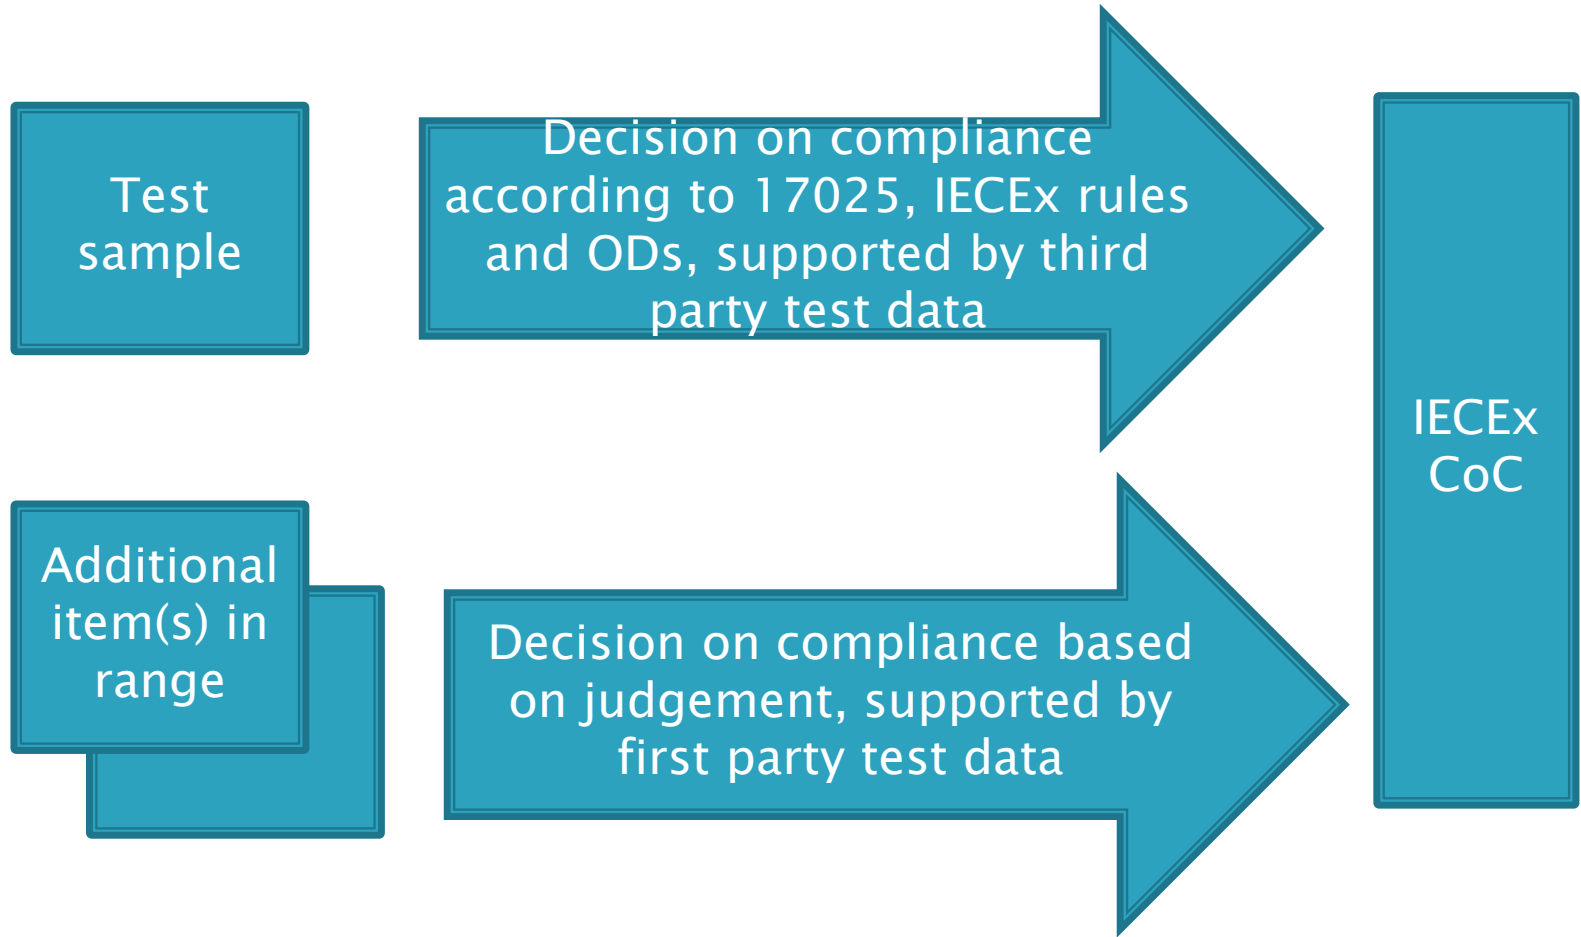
Test sample

Decision on compliance according to 17025, IECEx rules and ODs, supported by third party test data

Additional item(s) in range

Decision on compliance based on judgement, supported by first party test data

IECEx CoC